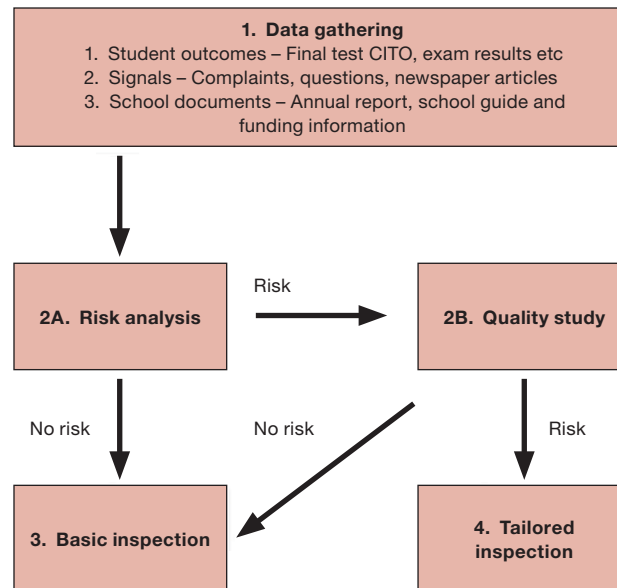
1. Data gathering
1. Student outcomes – Final test CITO, exam results etc
2. Signals – Complaints, questions, newspaper articles
3. School documents – Annual report, school guide and funding information

Risk

2A. Risk analysis

2B. Quality study

No risk

No risk

Risk

3. Basic inspection

4. Tailored inspection